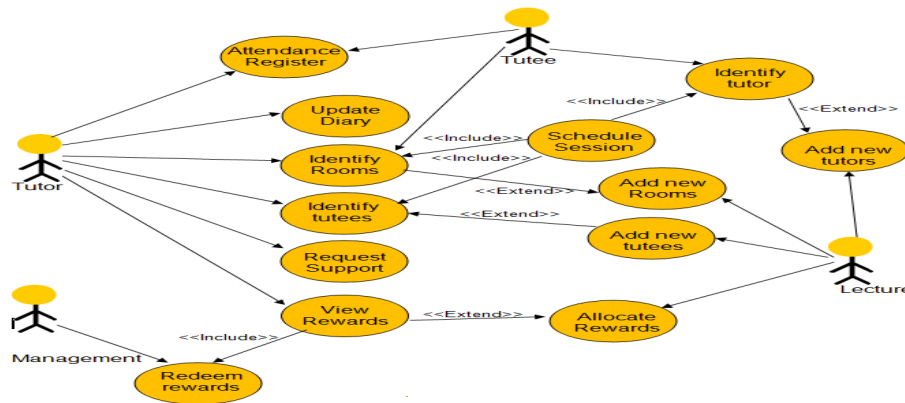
Tutee

Attendance Register

Identify tutor

<<Include>>

<<Extend>>

Update Diary

Tutor

<<Include>>

Schedule Session

Add new tutors

Identify Rooms

<<Include>>

<<Extend>>

Add new Rooms

Identify tutees

<<Extend>>

Add new tutees

Request Support

Lecture

Management

View Rewards

<<Extend>>

Allocate Rewards

<<Include>>

Redeem rewards